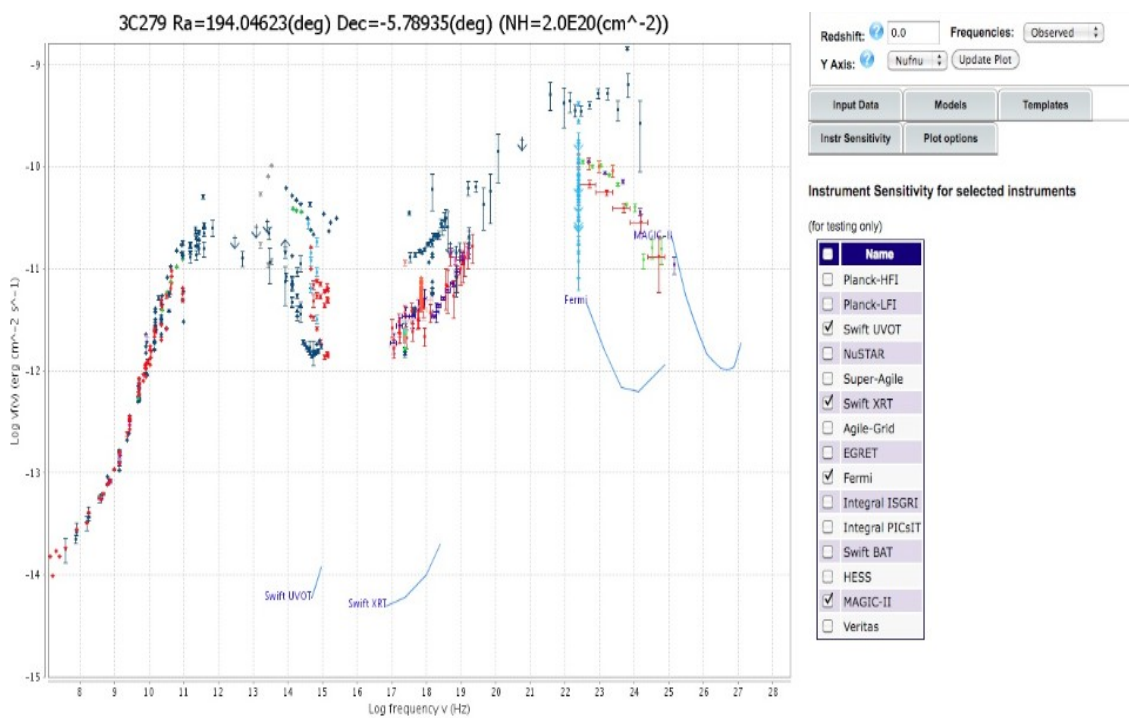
3C279 Ra=194.04623(deg) Dec=-5.78935(deg) (NH=2.0E20(cm^-2))

Redshift: 0.0 Frequencies: Observed
Y Axis: Nufnu Update Plot

Input Data | Models | Templates
Instr Sensitivity | Plot options

Instrument Sensitivity for selected instruments

(for testing only)

| | Name |
|---|---|
| ☐ | Planck-HFI |
| ☐ | Planck-LFI |
| ☑ | Swift UVOT |
| ☐ | NuSTAR |
| ☐ | Super-Agile |
| ☑ | Swift XRT |
| ☐ | Agile-Grid |
| ☐ | EGRET |
| ☑ | Fermi |
| ☐ | Integral ISGRI |
| ☐ | Integral PICsIT |
| ☐ | Swift BAT |
| ☐ | HESS |
| ☑ | MAGIC-II |
| ☐ | Veritas |

Log νf(ν) (erg cm^-2 s^-1)

-9
-10
-11
-12
-13
-14
-15

Fermi
MAGIC-II
Swift UVOT
Swift XRT

8 9 10 11 12 13 14 15 16 17 18 19 20 21 22 23 24 25 26 27 28

Log frequency ν (Hz)